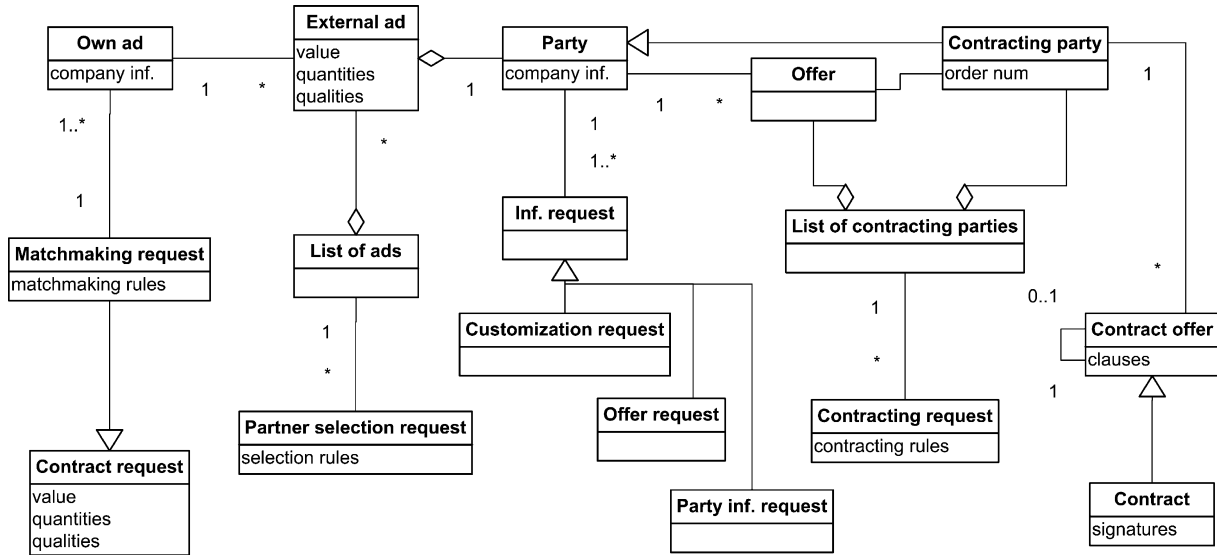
Own ad
company inf.

1
*

External ad
value
quantities
qualities

1

Party
company inf.

Contracting party
order num

1

Offer

1
*

1..*

1

*

1

1..*

Matchmaking request
matchmaking rules

List of ads

Inf. request

List of contracting parties

*

0..1

1

*

Customization request

1

*

Contract offer
clauses

1

Partner selection request
selection rules

Offer request

Contracting request
contracting rules

Contract request
value
quantities
qualities

Party inf. request

Contract
signatures